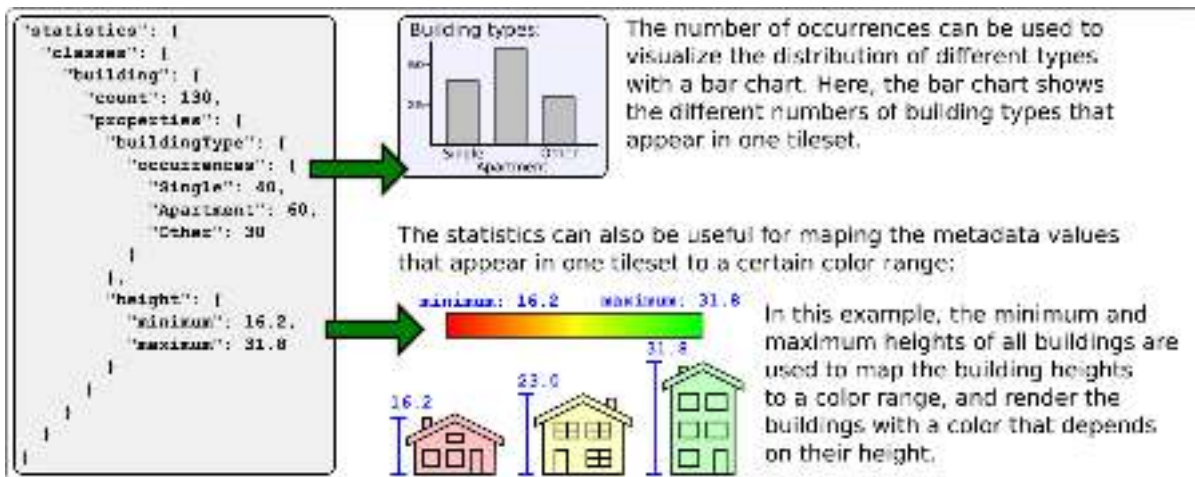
"statistics": {
  "classes": {
    "building": {
      "count": 130,
      "properties": {
        "buildingType": {
          "occurrences": {
            "Single": 40,
            "Apartment": 60,
            "Other": 30
          }
        },
        "height": {
          "minimum": 16.2,
          "maximum": 31.8
        }
      }
    }
  }
}

Building types:

60

30

Single

Apartment

Other

The number of occurrences can be used to visualize the distribution of different types with a bar chart. Here, the bar chart shows the different numbers of building types that appear in one tileset.

The statistics can also be useful for maping the metadata values that appear in one tileset to a certain color range:

minimum: 16.2

maximum: 31.8

16.2

23.0

31.8

In this example, the minimum and maximum heights of all buildings are used to map the building heights to a color range, and render the buildings with a color that depends on their height.